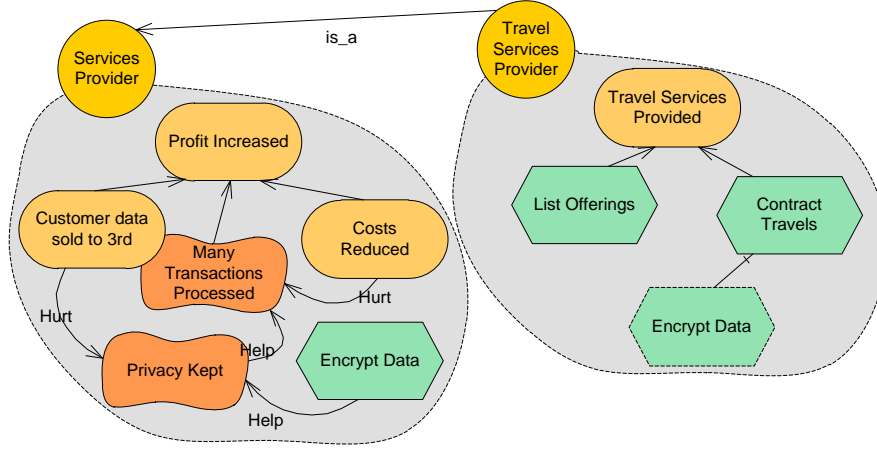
Services Provider

is_a

Travel Services Provider

Profit Increased

Customer data sold to 3rd

Many Transactions Processed

Costs Reduced

Hurt

Hurt

Help

Privacy Kept

Encrypt Data

Help

Travel Services Provided

List Offerings

Contract Travels

Encrypt Data